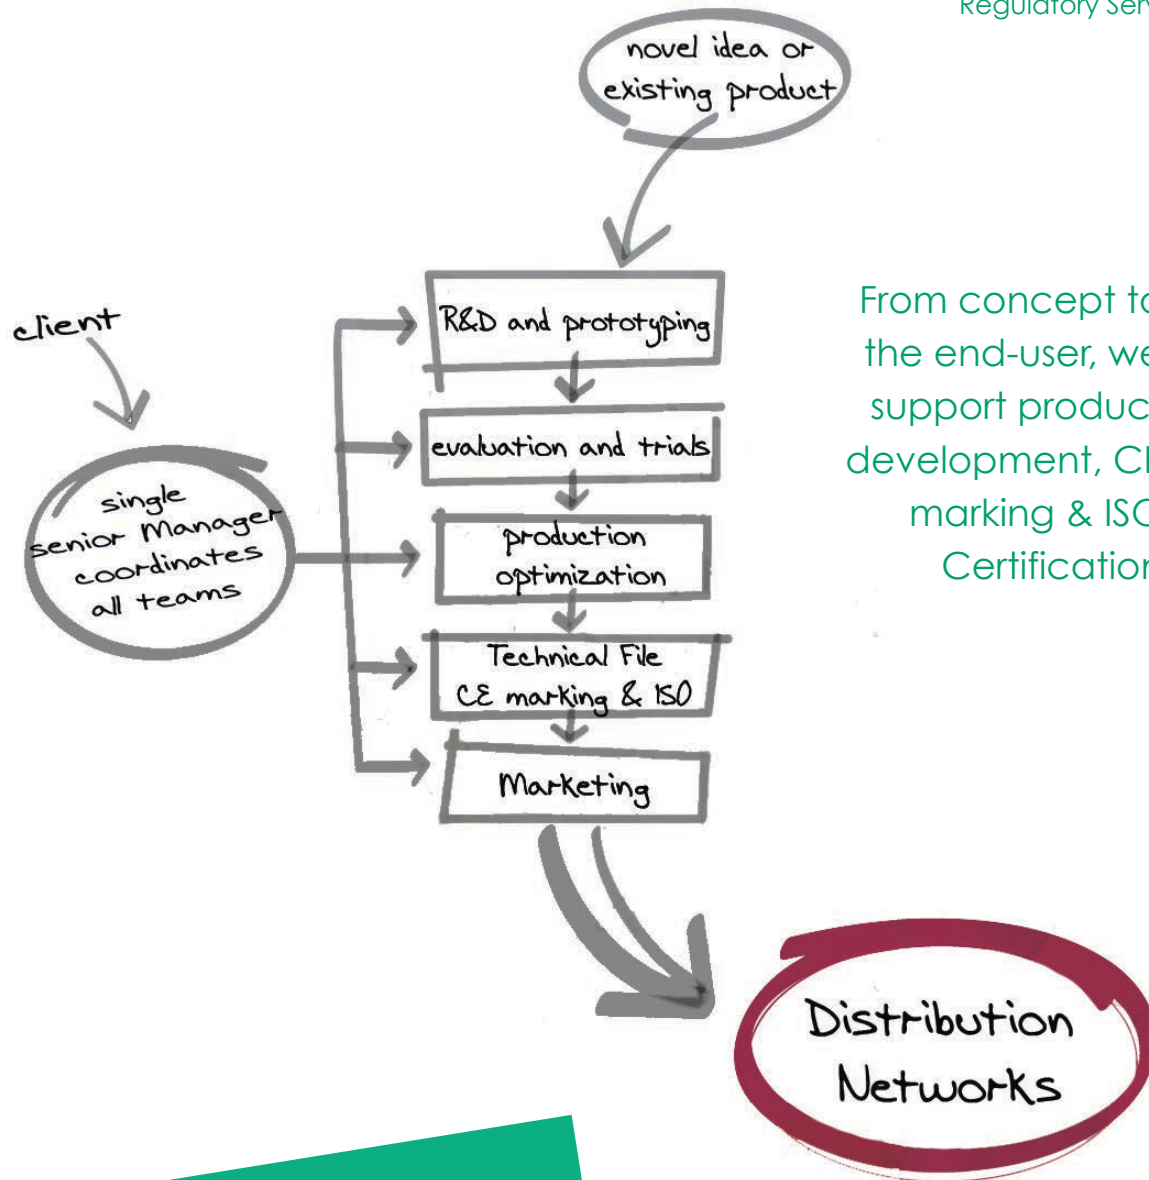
Regulatory Ser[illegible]

novel idea or existing product

client

R&D and prototyping

evaluation and trials

single senior Manager coordinates all teams

production optimization

Technical File CE marking & ISO

Marketing

From concept to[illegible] the end-user, we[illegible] support produc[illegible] development, C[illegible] marking & ISO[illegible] Certificatio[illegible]

Distribution Networks